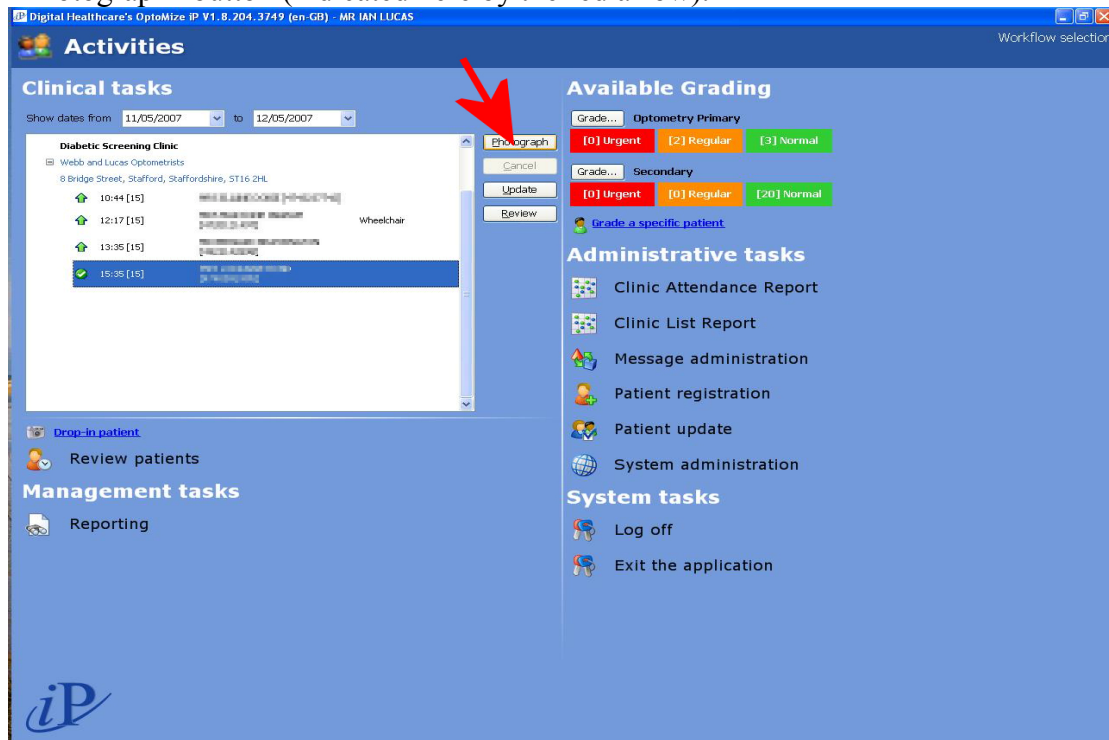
Digital Healthcare's OptoMize iP V1.8.204.3749 (en-GB) - MR IAN LUCAS

Activities

Workflow selection

Clinical tasks

Show dates from 11/05/2007 to 12/05/2007

Diabetic Screening Clinic
Webb and Lucas Optometrists
8 Bridge Street, Stafford, Staffordshire, ST16 2HL
10:44 [15] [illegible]
12:17 [15] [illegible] Wheelchair
13:35 [15] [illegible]
15:35 [15] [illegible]

Photograph
Cancel
Update
Review

Drop-in patient
Review patients

Management tasks
Reporting

Available Grading
Grade... Optometry Primary
[0] Urgent [2] Regular [3] Normal
Grade... Secondary
[0] Urgent [0] Regular [20] Normal
Grade a specific patient

Administrative tasks
Clinic Attendance Report
Clinic List Report
Message administration
Patient registration
Patient update
System administration

System tasks
Log off
Exit the application

iP